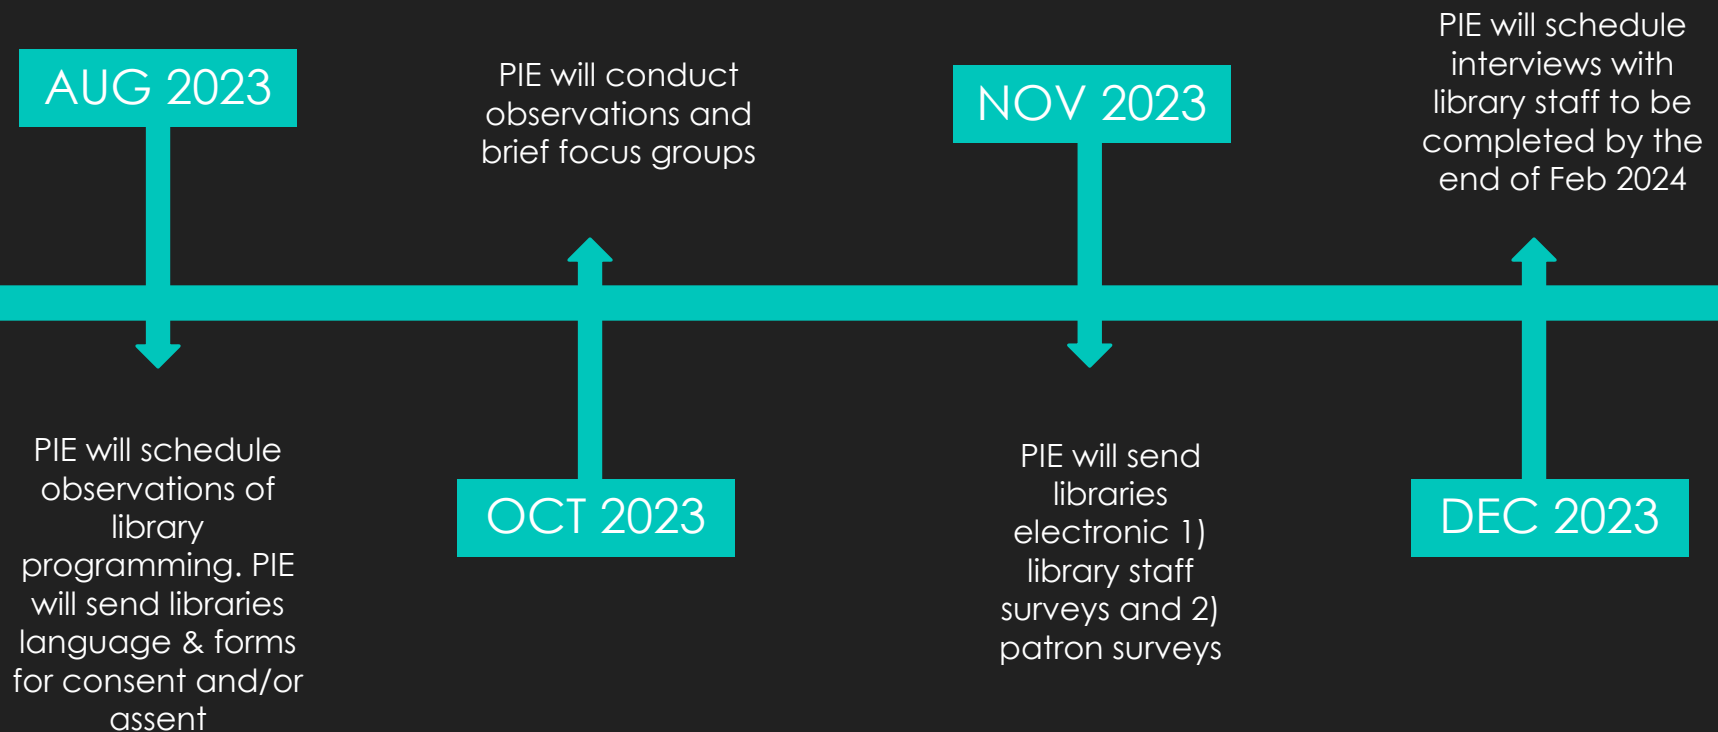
AUG 2023

PIE will schedule observations of library programming. PIE will send libraries language & forms for consent and/or assent

PIE will conduct observations and brief focus groups

OCT 2023

NOV 2023

PIE will send libraries electronic 1) library staff surveys and 2) patron surveys

PIE will schedule interviews with library staff to be completed by the end of Feb 2024

DEC 2023